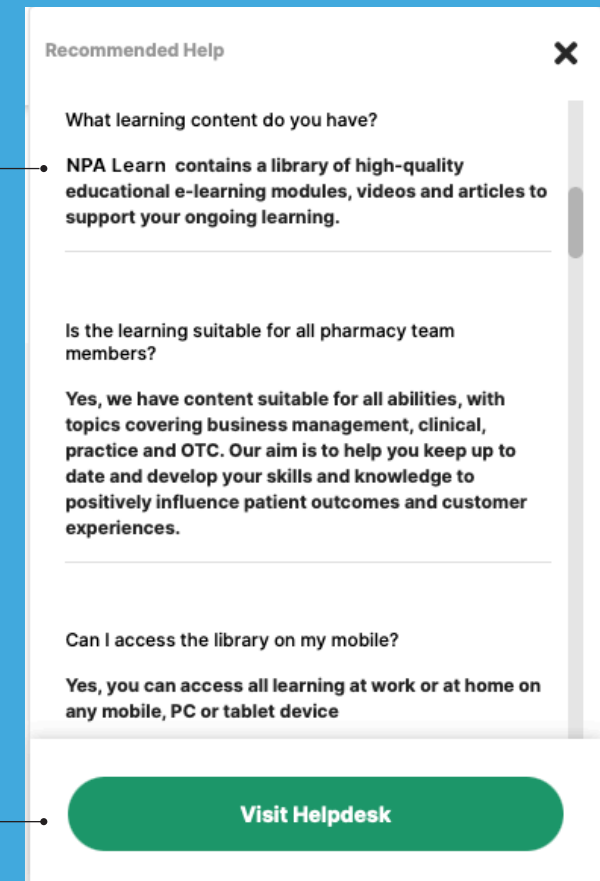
Recommended Help

What learning content do you have?

NPA Learn contains a library of high-quality educational e-learning modules, videos and articles to support your ongoing learning.

Is the learning suitable for all pharmacy team members?

Yes, we have content suitable for all abilities, with topics covering business management, clinical, practice and OTC. Our aim is to help you keep up to date and develop your skills and knowledge to positively influence patient outcomes and customer experiences.

Can I access the library on my mobile?

Yes, you can access all learning at work or at home on any mobile, PC or tablet device

Visit Helpdesk